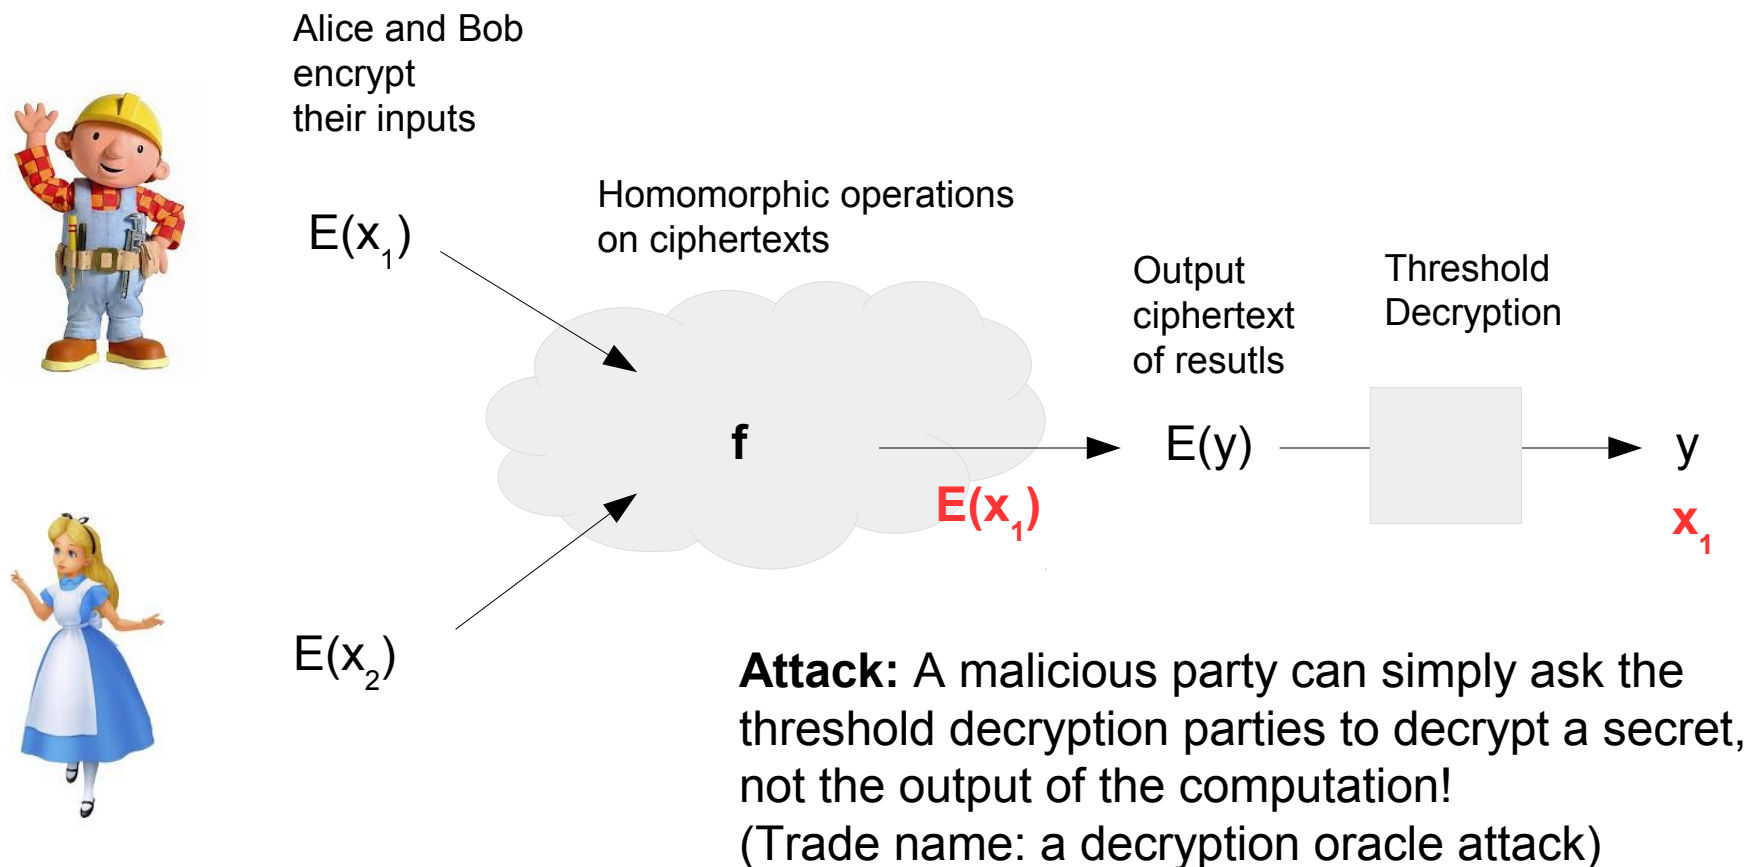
Alice and Bob encrypt their inputs

Homomorphic operations on ciphertexts

$E(x_1)$

$E(x_2)$

f

Output ciphertext of resutls

Threshold Decryption

$E(y)$

y

$E(x_1)$

$x_1$

**Attack:** A malicious party can simply ask the threshold decryption parties to decrypt a secret, not the output of the computation!
(Trade name: a decryption oracle attack)